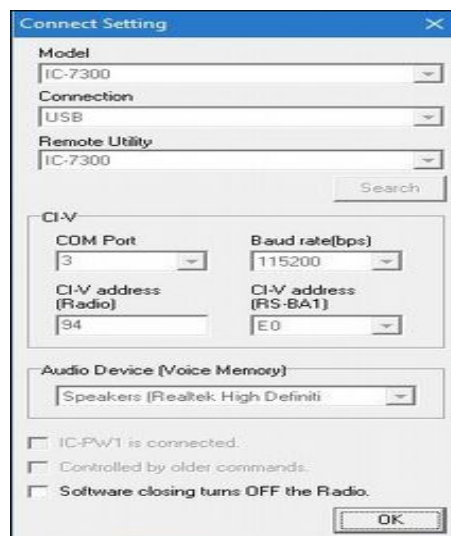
Connect Setting

Model
IC-7300

Connection
USB

Remote Utility
IC-7300

Search

CI-V

COM Port
3

Baud rate(bps)
115200

CI-V address (Radio)
94

CI-V address (RS-BA1)
E0

Audio Device (Voice Memory)
Speakers (Realtek High Definiti

IC-PW1 is connected.

Controlled by older commands.

Software closing turns OFF the Radio.

OK